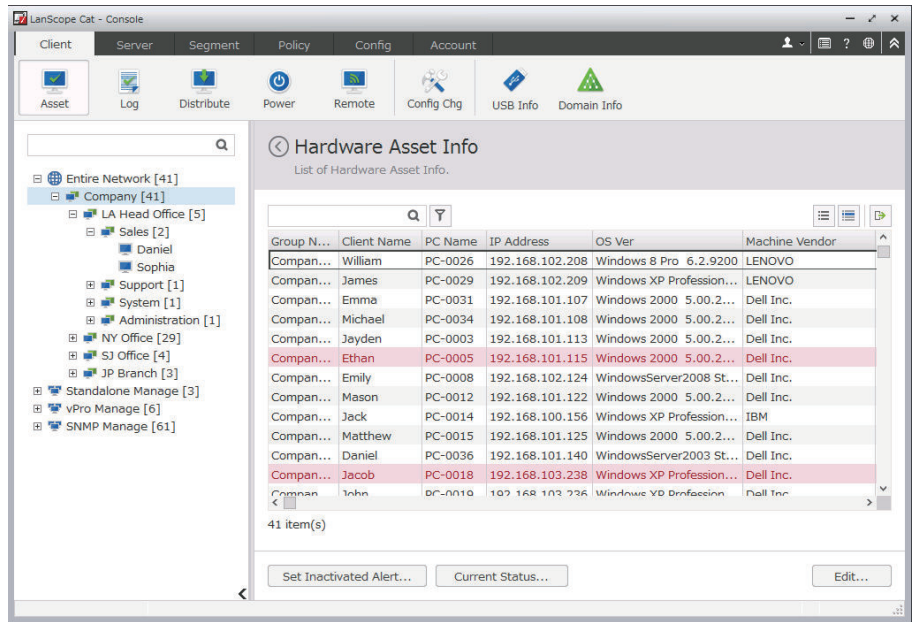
LanScope Cat - Console

Client Server Segment Policy Config Account

Asset Log Distribute Power Remote Config Chg USB Info Domain Info

Entire Network [41]
Company [41]
LA Head Office [5]
Sales [2]
Daniel
Sophia
Support [1]
System [1]
Administration [1]
NY Office [29]
SJ Office [4]
JP Branch [3]
Standalone Manage [3]
vPro Manage [6]
SNMP Manage [61]

Hardware Asset Info
List of Hardware Asset Info.

| Group N... | Client Name | PC Name | IP Address | OS Ver | Machine Vendor |
|---|---|---|---|---|---|
| Compan... | William | PC-0026 | 192.168.102.208 | Windows 8 Pro 6.2.9200 | LENOVO |
| Compan... | James | PC-0029 | 192.168.102.209 | Windows XP Profession... | LENOVO |
| Compan... | Emma | PC-0031 | 192.168.101.107 | Windows 2000 5.00.2... | Dell Inc. |
| Compan... | Michael | PC-0034 | 192.168.101.108 | Windows 2000 5.00.2... | Dell Inc. |
| Compan... | Jayden | PC-0003 | 192.168.101.113 | Windows 2000 5.00.2... | Dell Inc. |
| Compan... | Ethan | PC-0005 | 192.168.101.115 | Windows 2000 5.00.2... | Dell Inc. |
| Compan... | Emily | PC-0008 | 192.168.102.124 | WindowsServer2008 St... | Dell Inc. |
| Compan... | Mason | PC-0012 | 192.168.101.122 | Windows 2000 5.00.2... | Dell Inc. |
| Compan... | Jack | PC-0014 | 192.168.100.156 | Windows XP Profession... | IBM |
| Compan... | Matthew | PC-0015 | 192.168.101.125 | Windows 2000 5.00.2... | Dell Inc. |
| Compan... | Daniel | PC-0036 | 192.168.101.140 | WindowsServer2003 St... | Dell Inc. |
| Compan... | Jacob | PC-0018 | 192.168.103.238 | Windows XP Profession... | Dell Inc. |
| Compan... | John | PC-0019 | 192.168.103.236 | Windows XP Profession... | Dell Inc. |

41 item(s)

Set Inactivated Alert... Current Status... Edit...